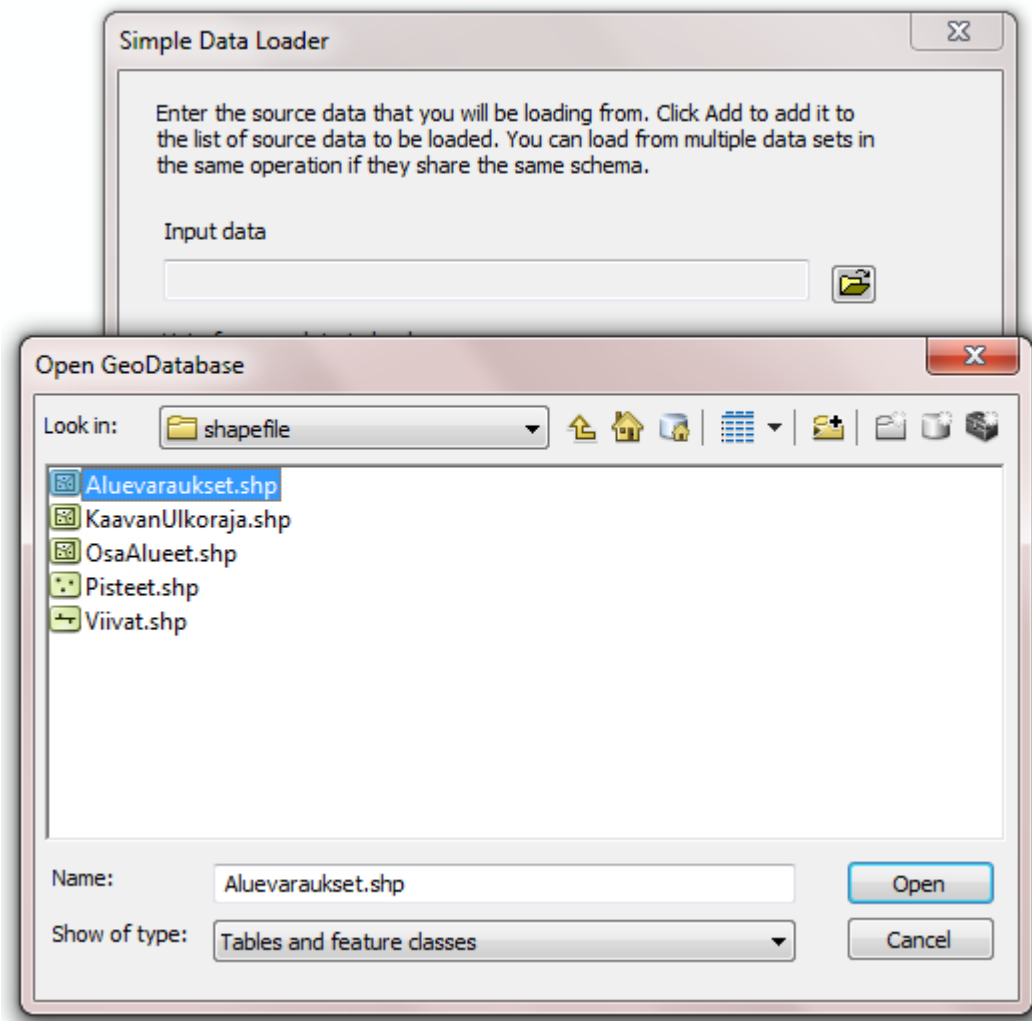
Simple Data Loader

Enter the source data that you will be loading from. Click Add to add it to the list of source data to be loaded. You can load from multiple data sets in the same operation if they share the same schema.

Input data

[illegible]

Open GeoDatabase

Look in: shapefile

Aluevaraukset.shp
KaavanUlkoraja.shp
OsaAlueet.shp
Pisteet.shp
Viivat.shp

Name: Aluevaraukset.shp
Open
Show of type: Tables and feature classes
Cancel